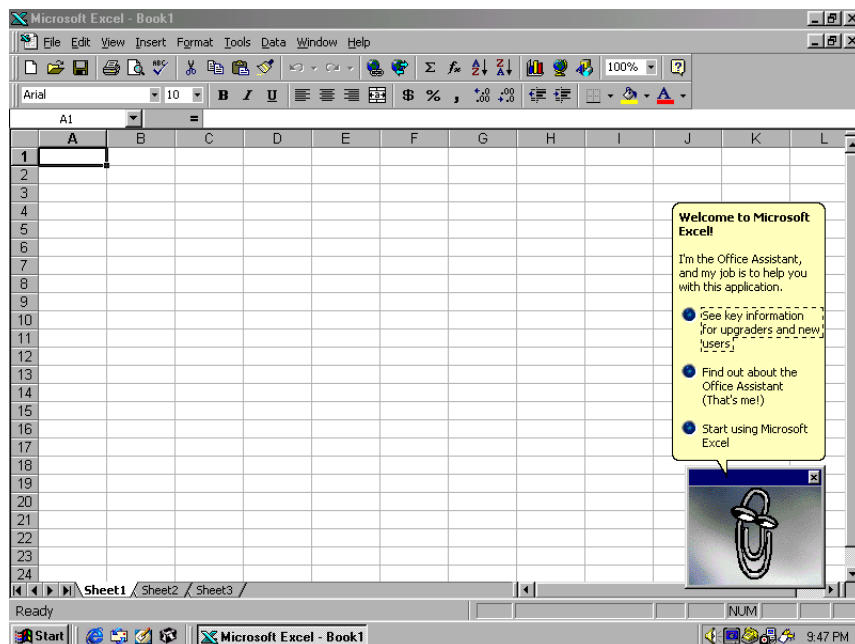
Microsoft Excel - Book1

File Edit View Insert Format Tools Data Window Help

100%

Arial 10 B I U $ % ,

A1 =

| | A | B | C | D | E | F | G | H | I | J | K | L |
|---|---|---|---|---|---|---|---|---|---|---|---|---|
| 1 | | | | | | | | | | | | |
| 2 | | | | | | | | | | | | |
| 3 | | | | | | | | | | | | |
| 4 | | | | | | | | | | | | |
| 5 | | | | | | | | | | | | |
| 6 | | | | | | | | | | | | |
| 7 | | | | | | | | | | | | |
| 8 | | | | | | | | | | | | |
| 9 | | | | | | | | | | | | |
| 10 | | | | | | | | | | | | |
| 11 | | | | | | | | | | | | |
| 12 | | | | | | | | | | | | |
| 13 | | | | | | | | | | | | |
| 14 | | | | | | | | | | | | |
| 15 | | | | | | | | | | | | |
| 16 | | | | | | | | | | | | |
| 17 | | | | | | | | | | | | |
| 18 | | | | | | | | | | | | |
| 19 | | | | | | | | | | | | |
| 20 | | | | | | | | | | | | |
| 21 | | | | | | | | | | | | |
| 22 | | | | | | | | | | | | |
| 23 | | | | | | | | | | | | |
| 24 | | | | | | | | | | | | |

Welcome to Microsoft Excel!

I'm the Office Assistant, and my job is to help you with this application.

See key information for upgraders and new users

Find out about the Office Assistant (That's me!)

Start using Microsoft Excel

Sheet1 Sheet2 Sheet3

Ready

NUM

Start

Microsoft Excel - Book1

9:47 PM